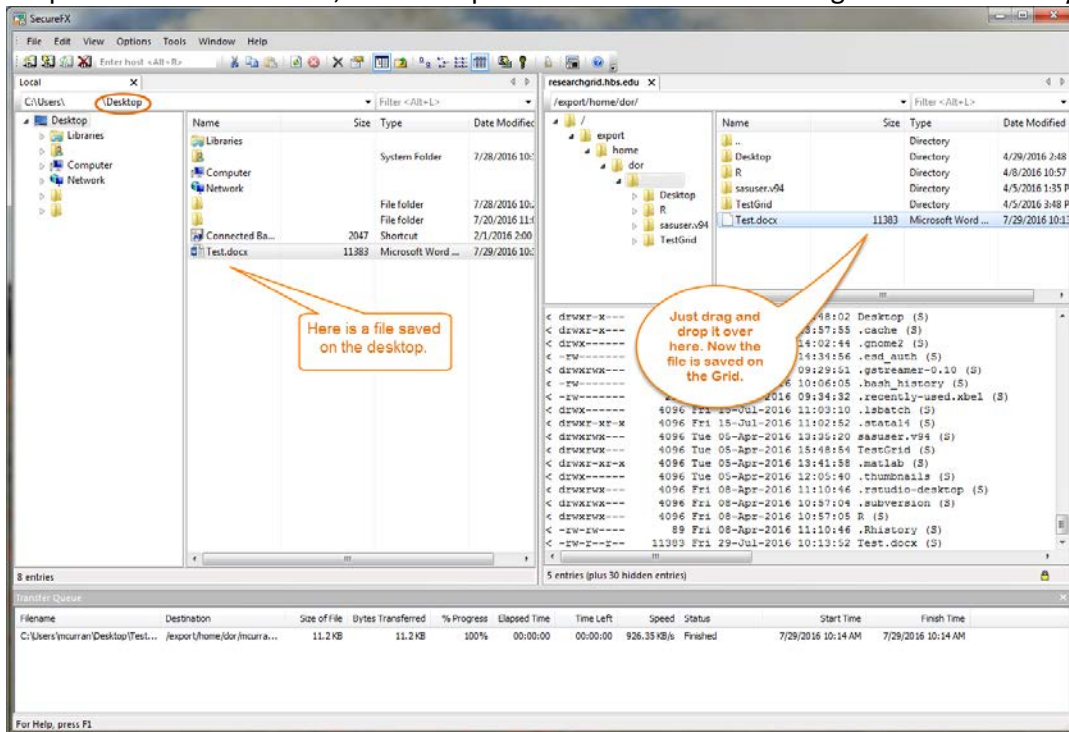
SecureFX

File Edit View Options Tools Window Help

Enter host <Alt+R>

Local

C:\Users\ \Desktop

Filter <Alt+L>

Desktop
Libraries
Computer
Network

| Name | Size | Type | Date Modified |
|---|---|---|---|
| Libraries | | | |
| | | System Folder | 7/28/2016 10: |
| Computer | | | |
| Network | | | |
| | | File folder | 7/28/2016 10: |
| | | File folder | 7/20/2016 11: |
| Connected Ba... | 2047 | Shortcut | 2/1/2016 2:00 |
| Test.docx | 11383 | Microsoft Word ... | 7/29/2016 10: |

Here is a file saved on the desktop.

8 entries

researchgrid.hbs.edu

/export/home/dor/

Filter <Alt+L>

/
export
home
dor
Desktop
R
sasuser.v94
TestGrid

| Name | Size | Type | Date Modified |
|---|---|---|---|
| .. | | Directory | |
| Desktop | | Directory | 4/29/2016 2:48 |
| R | | Directory | 4/8/2016 10:57 |
| sasuser.v94 | | Directory | 4/5/2016 1:35 P |
| TestGrid | | Directory | 4/5/2016 3:48 P |
| Test.docx | 11383 | Microsoft Word ... | 7/29/2016 10:1 |

Just drag and drop it over here. Now the file is saved on the Grid.

< drwxr-x--- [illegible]:48:02 Desktop (S)
< drwxr-x--- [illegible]3:57:55 .cache (S)
< drwx------ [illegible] 14:02:44 .gnome2 (S)
< -rw------- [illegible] 14:34:56 .esd_auth (S)
< drwxrwx--- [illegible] 09:29:51 .gstreamer-0.10 (S)
< -rw------- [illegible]6 10:06:05 .bash_history (S)
< -rw------- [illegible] 2016 09:34:32 .recently-used.xbel (S)
< drwx------ 4096 Fri 15-Jul-2016 11:03:10 .lsbatch (S)
< drwxr-xr-x 4096 Fri 15-Jul-2016 11:02:52 .stata14 (S)
< drwxrwx--- 4096 Tue 05-Apr-2016 13:35:20 sasuser.v94 (S)
< drwxrwx--- 4096 Tue 05-Apr-2016 15:48:54 TestGrid (S)
< drwxr-xr-x 4096 Tue 05-Apr-2016 13:41:58 .matlab (S)
< drwx------ 4096 Tue 05-Apr-2016 12:05:40 .thumbnails (S)
< drwxrwx--- 4096 Fri 08-Apr-2016 11:10:46 .rstudio-desktop (S)
< drwxrwx--- 4096 Fri 08-Apr-2016 10:57:04 .subversion (S)
< drwxrwx--- 4096 Fri 08-Apr-2016 10:57:05 R (S)
< -rw-rw---- 89 Fri 08-Apr-2016 11:10:46 .Rhistory (S)
< -rw-r--r-- 11383 Fri 29-Jul-2016 10:13:52 Test.docx (S)

5 entries (plus 30 hidden entries)

Transfer Queue

| Filename | Destination | Size of File | Bytes Transferred | % Progress | Elapsed Time | Time Left | Speed | Status | Start Time | Finish Time |
|---|---|---|---|---|---|---|---|---|---|---|
| C:\Users\mcurran\Desktop\Test... | /export/home/dor/mcurra... | 11.2 KB | 11.2 KB | 100% | 00:00:00 | 00:00:00 | 926.35 KB/s | Finished | 7/29/2016 10:14 AM | 7/29/2016 10:14 AM |

For Help, press F1